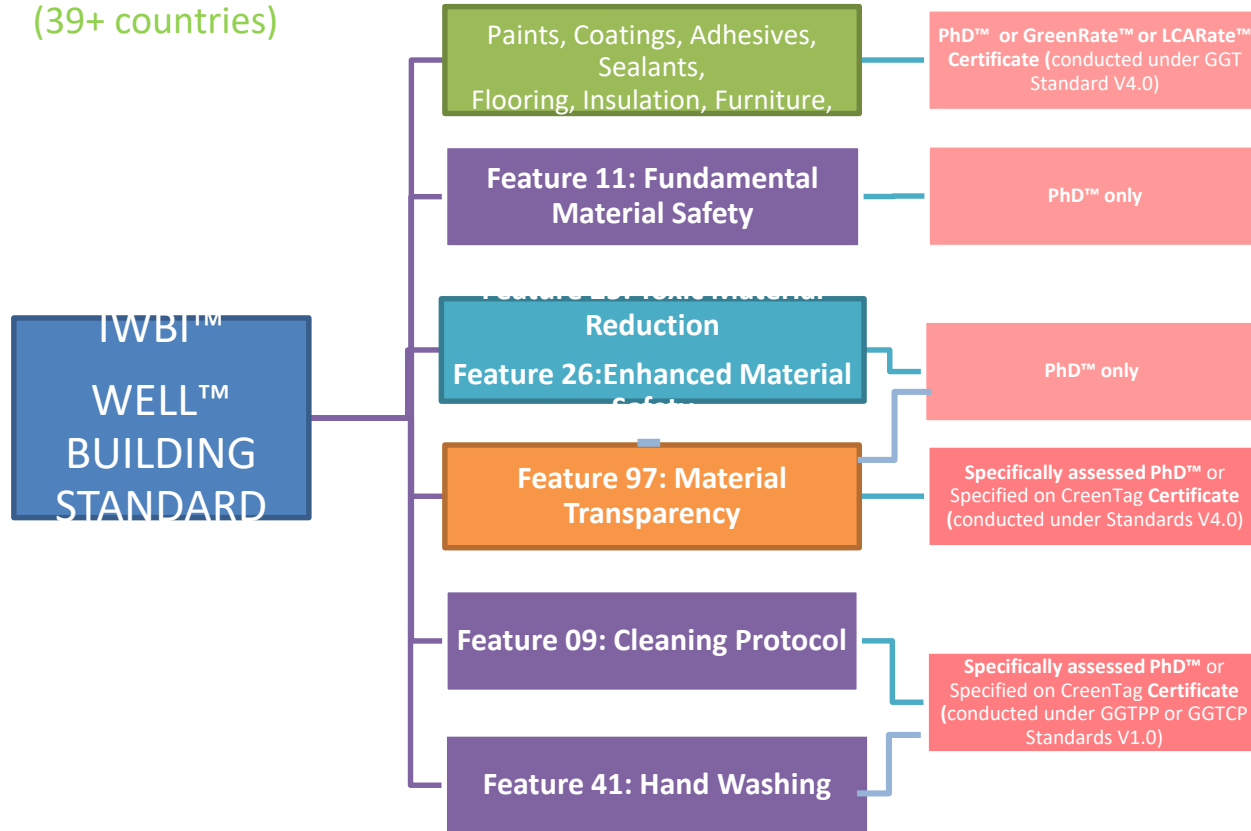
(39+ countries)

IWBI™
WELL™
BUILDING
STANDARD

Paints, Coatings, Adhesives, Sealants,
Flooring, Insulation, Furniture,

PhD™ or GreenRate™ or LCARate™ Certificate (conducted under GGT Standard V4.0)

Feature 11: Fundamental Material Safety

PhD™ only

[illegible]
Reduction
Feature 26:Enhanced Material
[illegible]

PhD™ only

Feature 97: Material Transparency

Specifically assessed PhD™ or Specified on CreenTag Certificate (conducted under Standards V4.0)

Feature 09: Cleaning Protocol

Specifically assessed PhD™ or Specified on CreenTag Certificate (conducted under GGTPP or GGTCP Standards V1.0)

Feature 41: Hand Washing